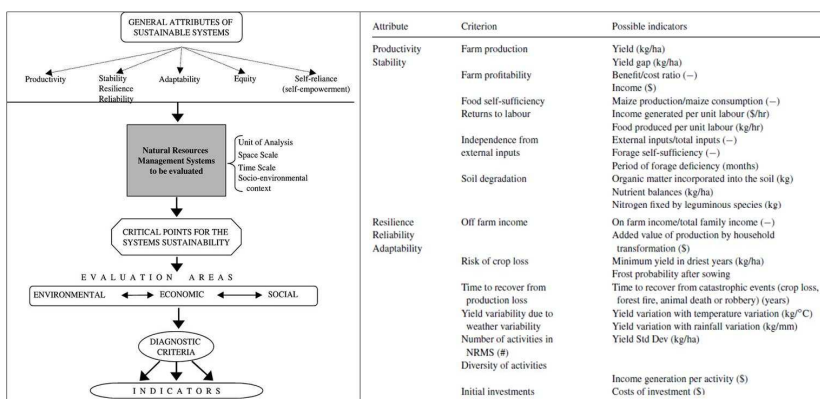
GENERAL ATTRIBUTES OF SUSTAINABLE SYSTEMS

Productivity
Stability
Resilience
Reliability
Adaptability
Equity
Self-reliance (self-empowerment)

Natural Resources Management Systems to be evaluated

Unit of Analysis
Space Scale
Time Scale
Socio-environmental context

CRITICAL POINTS FOR THE SYSTEMS SUSTAINABILITY

EVALUATION AREAS

ENVIRONMENTAL
ECONOMIC
SOCIAL

DIAGNOSTIC CRITERIA

INDICATORS

| Attribute | Criterion | Possible indicators |
|---|---|---|
| Productivity Stability | Farm production | Yield (kg/ha) |
| | | Yield gap (kg/ha) |
| | Farm profitability | Benefit/cost ratio (–) |
| | | Income ($) |
| | Food self-sufficiency | Maize production/maize consumption (–) |
| | Returns to labour | Income generated per unit labour ($/hr) |
| | | Food produced per unit labour (kg/hr) |
| | Independence from external inputs | External inputs/total inputs (–) |
| | | Forage self-sufficiency (–) |
| | | Period of forage deficiency (months) |
| | Soil degradation | Organic matter incorporated into the soil (kg) |
| | | Nutrient balances (kg/ha) |
| | | Nitrogen fixed by leguminous species (kg) |
| Resilience Reliability Adaptability | Off farm income | On farm income/total family income (–) |
| | | Added value of production by household transformation ($) |
| | Risk of crop loss | Minimum yield in driest years (kg/ha) |
| | | Frost probability after sowing |
| | Time to recover from production loss | Time to recover from catastrophic events (crop loss, forest fire, animal death or robbery) (years) |
| | Yield variability due to weather variability | Yield variation with temperature variation (kg/°C) |
| | | Yield variation with rainfall variation (kg/mm) |
| | Number of activities in NRMS (#) | Yield Std Dev (kg/ha) |
| | Diversity of activities | |
| | | Income generation per activity ($) |
| | Initial investments | Costs of investment ($) |